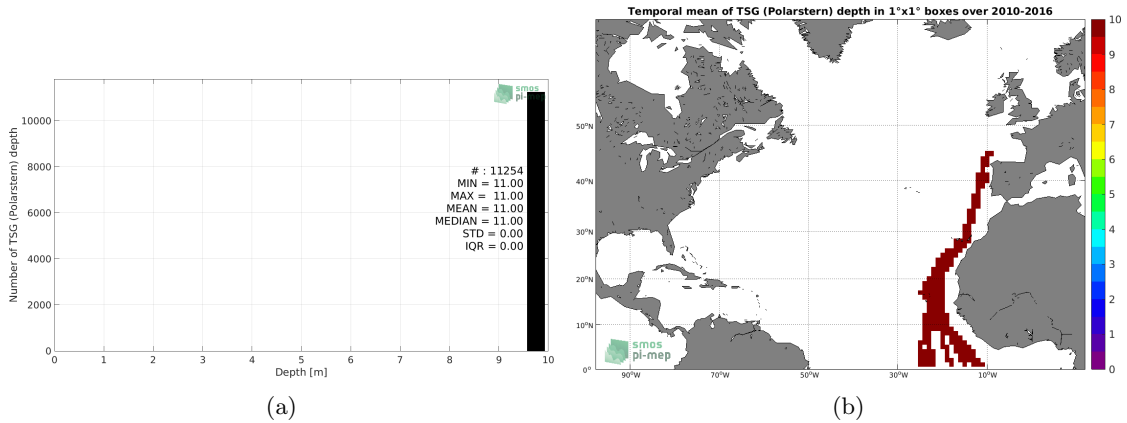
smos pi-mep

Number of TSG (Polarstern) depth

0
2000
4000
6000
8000
10000

# : 11254
MIN = 11.00
MAX = 11.00
MEAN = 11.00
MEDIAN = 11.00
STD = 0.00
IQR = 0.00

0 1 2 3 4 5 6 7 8 9 10
Depth [m]

(a)

Temporal mean of TSG (Polarstern) depth in 1°x1° boxes over 2010-2016

50°N
40°N
30°N
20°N
10°N
0°

90°W 70°W 50°W 30°W 10°W

smos pi-mep

10
9
8
7
6
5
4
3
2
1
0

(b)